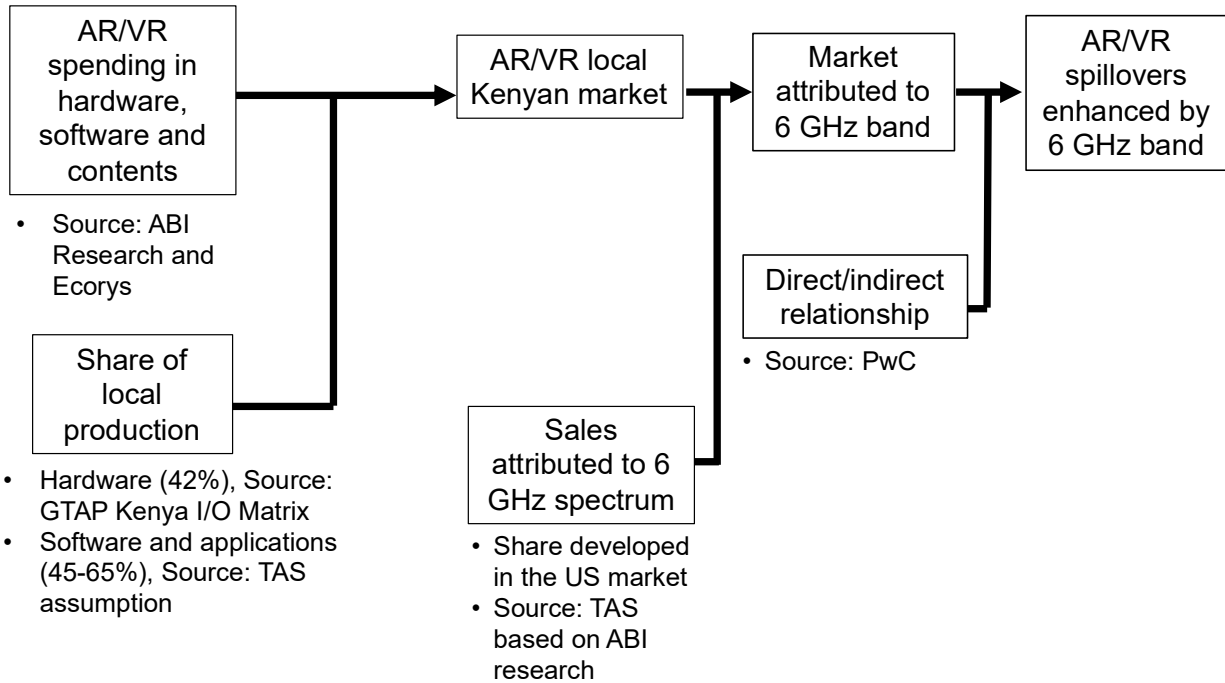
AR/VR spending in hardware, software and contents

• Source: ABI Research and Ecorys

Share of local production

• Hardware (42%), Source: GTAP Kenya I/O Matrix
• Software and applications (45-65%), Source: TAS assumption

AR/VR local Kenyan market

Sales attributed to 6 GHz spectrum

• Share developed in the US market
• Source: TAS based on ABI research

Market attributed to 6 GHz band

Direct/indirect relationship

• Source: PwC

AR/VR spillovers enhanced by 6 GHz band